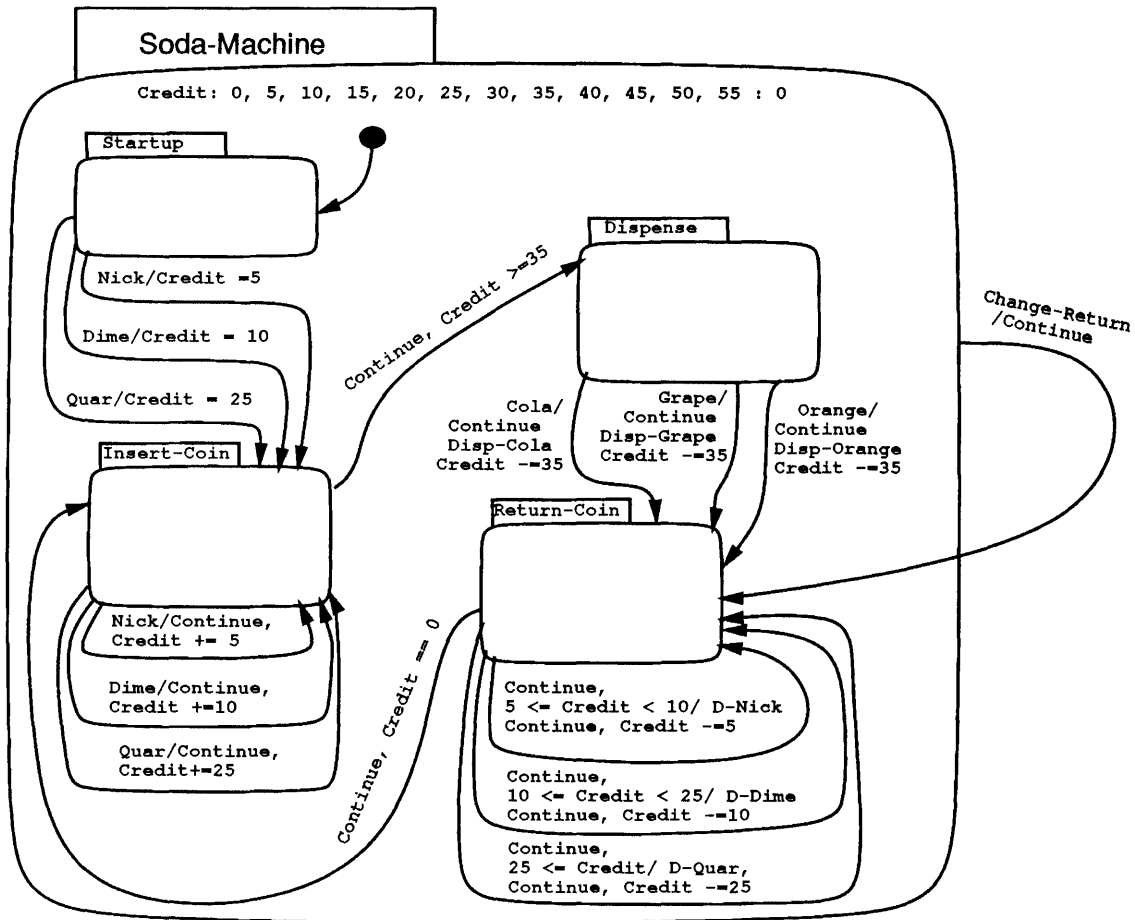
Soda-Machine

Credit: 0, 5, 10, 15, 20, 25, 30, 35, 40, 45, 50, 55 : 0

Startup

Nick/Credit =5

Dime/Credit = 10

Quar/Credit = 25

Continue, Credit >=35

Dispense

Change-Return /Continue

Cola/ Continue Disp-Cola Credit -=35

Grape/ Continue Disp-Grape Credit -=35

Orange/ Continue Disp-Orange Credit -=35

Insert-Coin

Return-Coin

Nick/Continue, Credit += 5

Dime/Continue, Credit +=10

Quar/Continue, Credit+=25

Continue, Credit == 0

Continue, 5 <= Credit < 10/ D-Nick Continue, Credit -=5

Continue, 10 <= Credit < 25/ D-Dime Continue, Credit -=10

Continue, 25 <= Credit/ D-Quar, Continue, Credit -=25